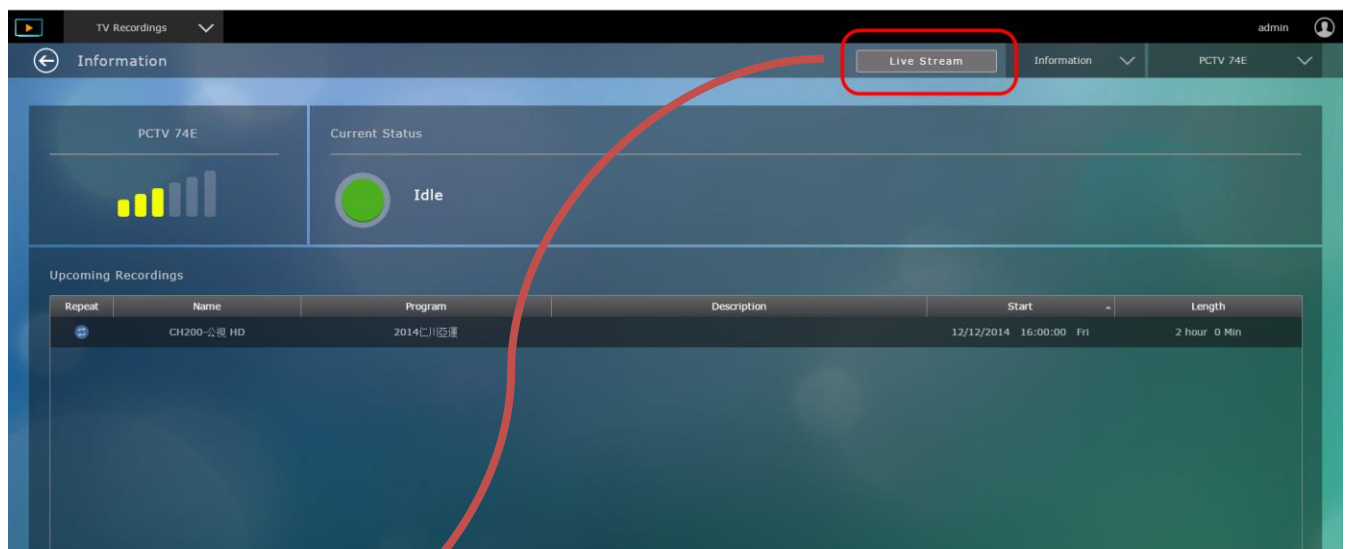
TV Recordings

admin

Information

Live Stream

Information

PCTV 74E

PCTV 74E

Current Status

Idle

Upcoming Recordings

| Repeat | Name | Program | Description | Start | Length |
|---|---|---|---|---|---|
| | CH200-公視 HD | 2014仁川亞運 | | 12/12/2014 16:00:00 Fri | 2 hour 0 Min |